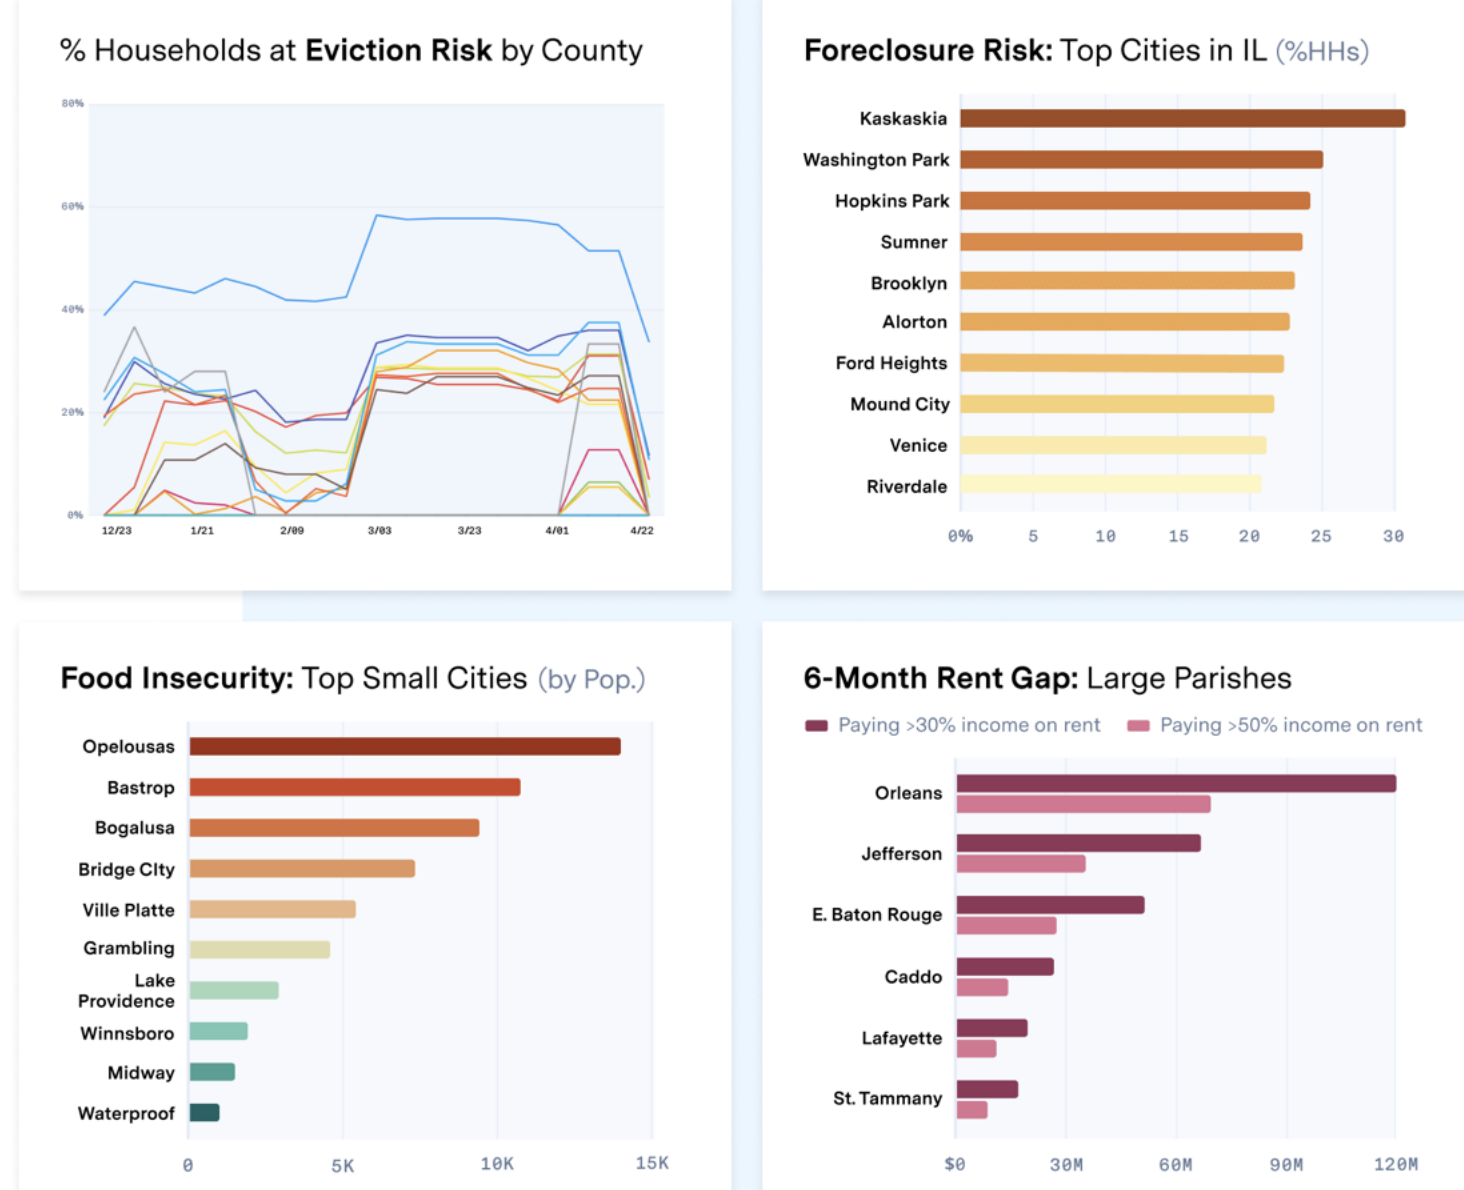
% Households at **Eviction Risk** by County

80%
60%
40%
20%
0%
12/23
1/21
2/09
3/03
3/23
4/01
4/22

**Foreclosure Risk:** Top Cities in IL (%HHs)

Kaskaskia
Washington Park
Hopkins Park
Sumner
Brooklyn
Alorton
Ford Heights
Mound City
Venice
Riverdale

0%
5
10
15
20
25
30

**Food Insecurity:** Top Small Cities (by Pop.)

Opelousas
Bastrop
Bogalusa
Bridge CIty
Ville Platte
Grambling
Lake Providence
Winnsboro
Midway
Waterproof

0
5K
10K
15K

**6-Month Rent Gap:** Large Parishes

Paying >30% income on rent
Paying >50% income on rent

Orleans
Jefferson
E. Baton Rouge
Caddo
Lafayette
St. Tammany

$0
30M
60M
90M
120M